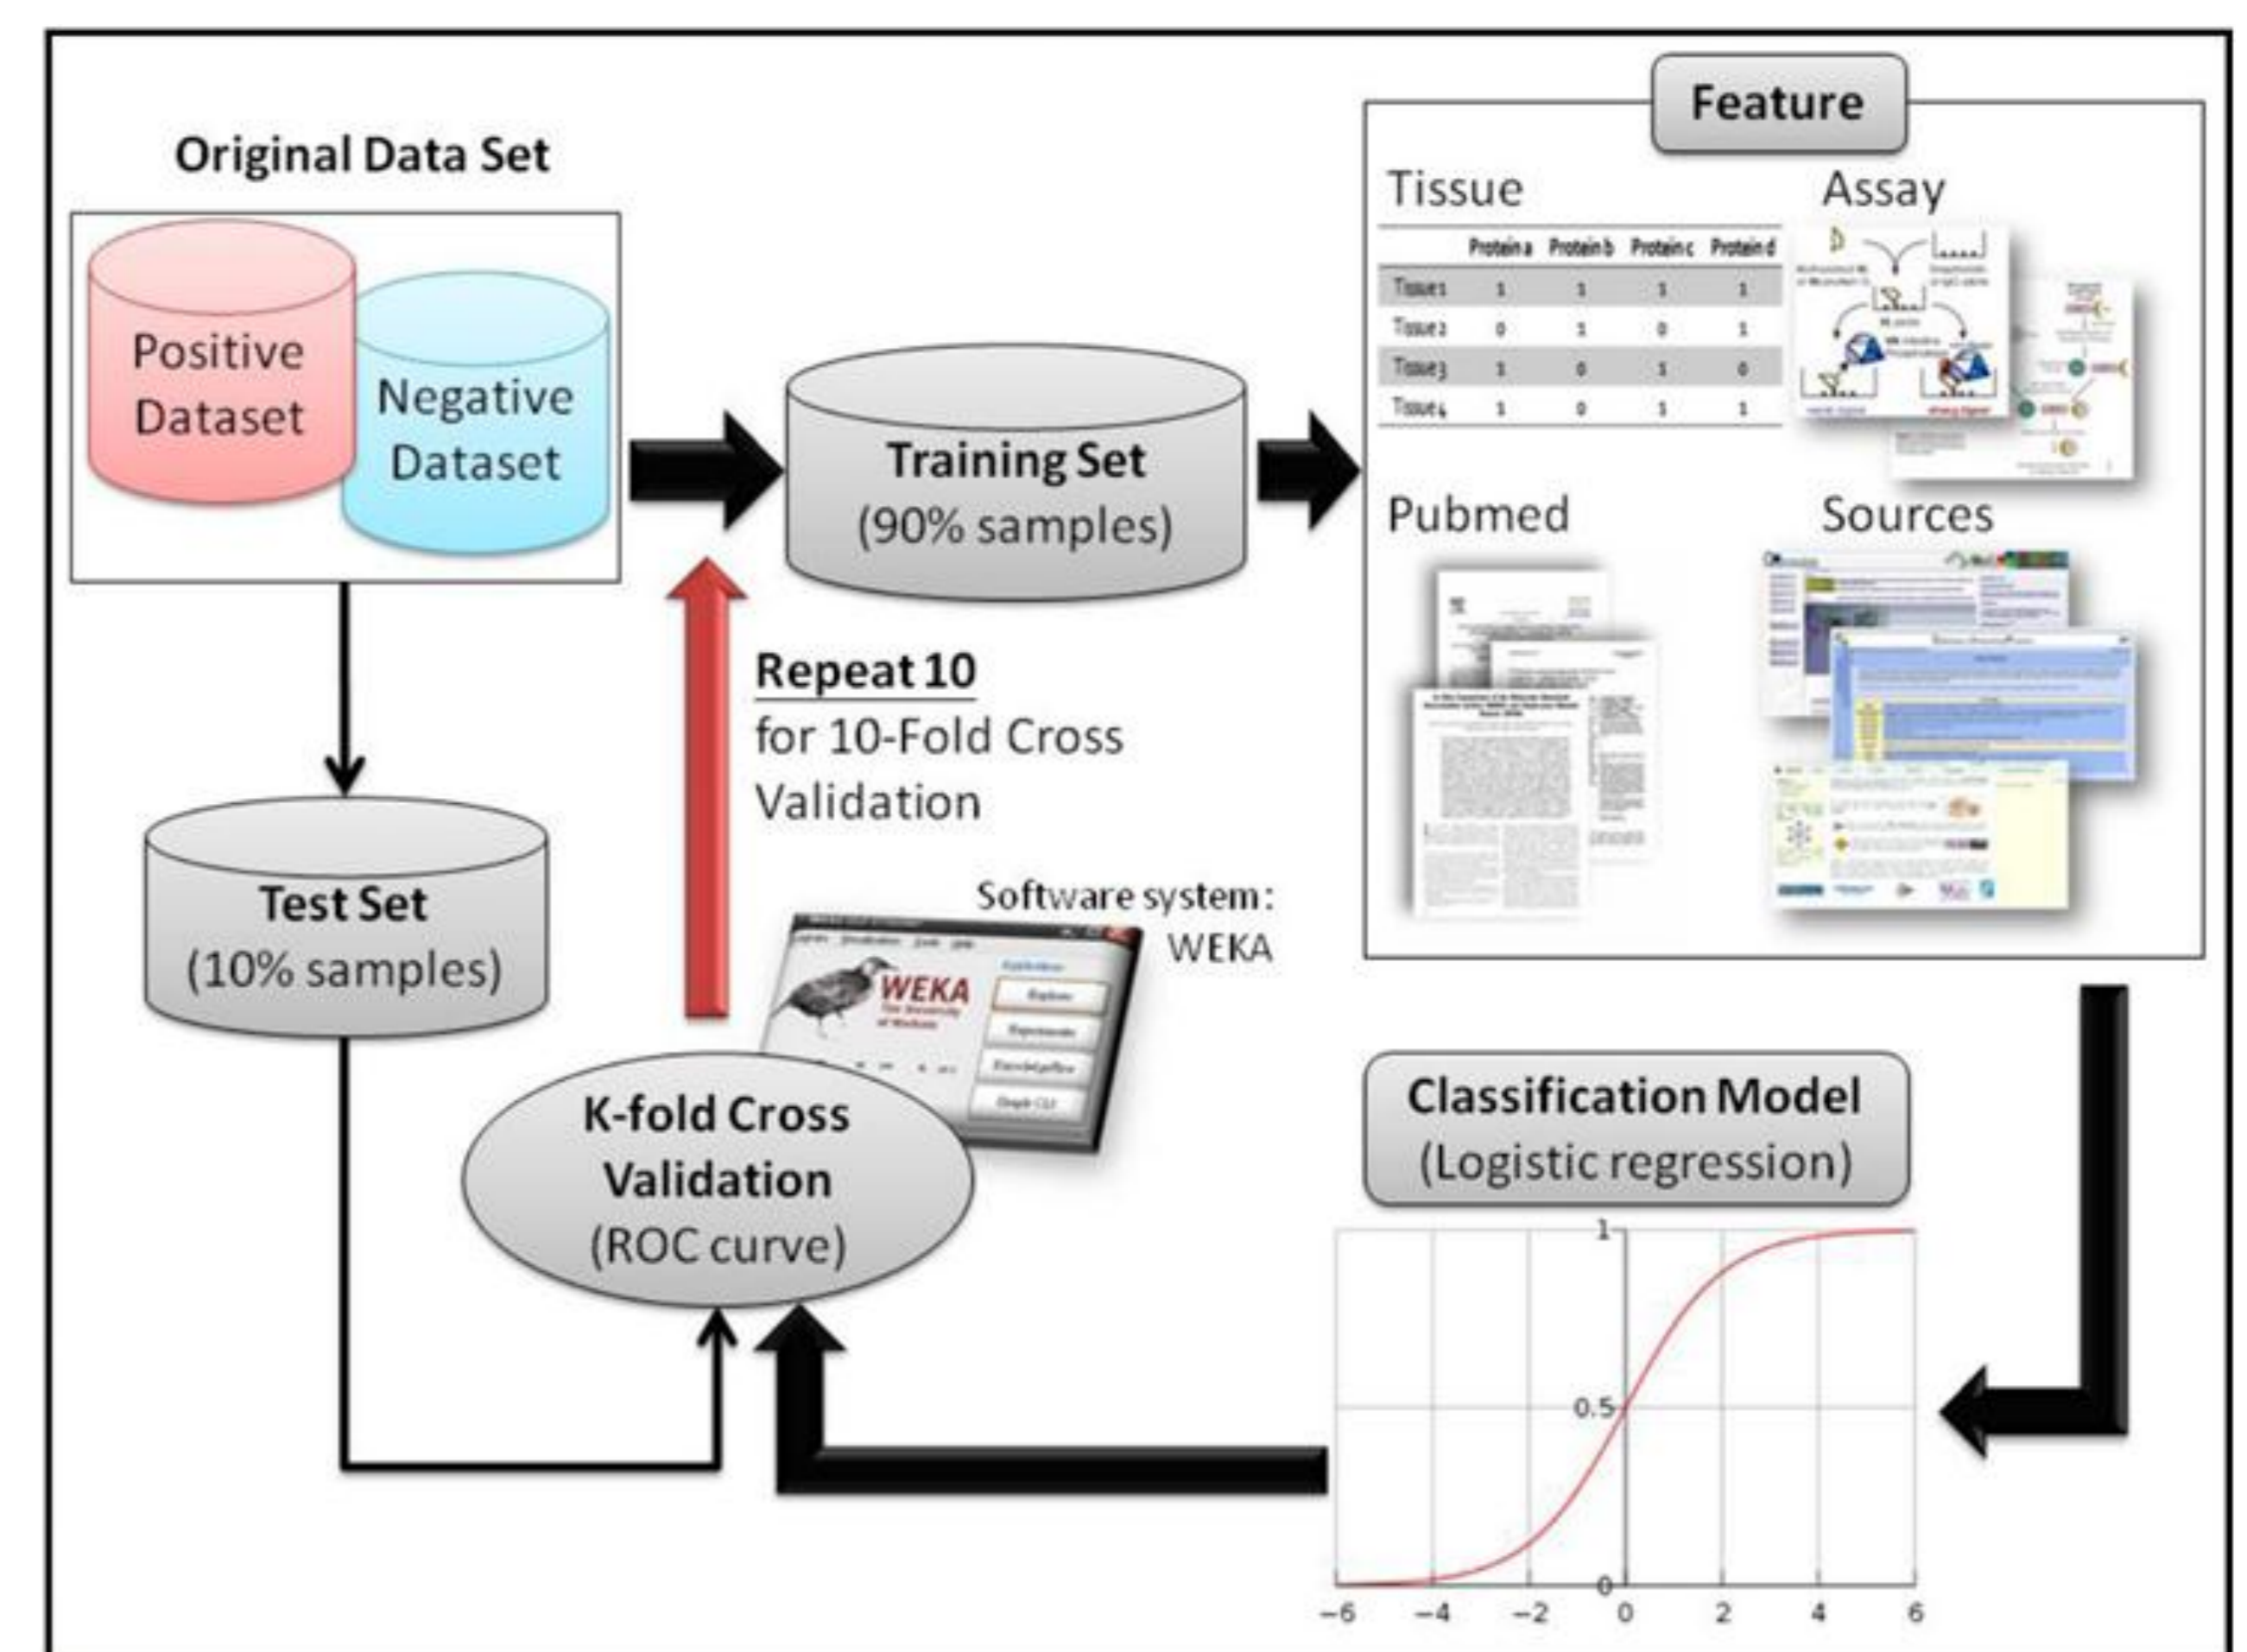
Original Data Set

Positive Dataset

Negative Dataset

Training Set
(90% samples)

Feature

Tissue

| | Protein a | Protein b | Protein c | Protein d |
|---|---|---|---|---|
| Tissue1 | 1 | 1 | 1 | 1 |
| Tissue2 | 0 | 1 | 0 | 1 |
| Tissue3 | 1 | 0 | 1 | 0 |
| Tissue4 | 1 | 0 | 1 | 1 |

Assay

Pubmed

Sources

Repeat 10
for 10-Fold Cross Validation

Test Set
(10% samples)

Software system : WEKA

WEKA

K-fold Cross Validation
(ROC curve)

Classification Model
(Logistic regression)

1
0.5
0
−6 −4 −2 0 2 4 6